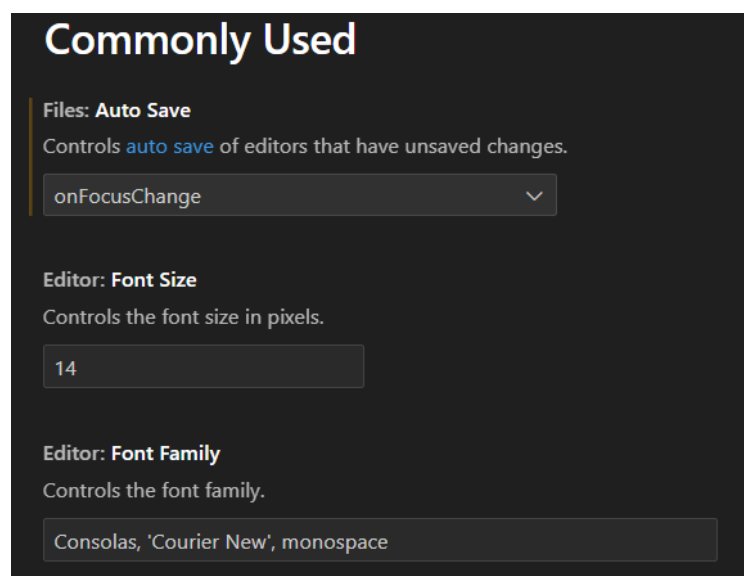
Commonly Used

Files: Auto Save

Controls auto save of editors that have unsaved changes.

onFocusChange

Editor: Font Size

Controls the font size in pixels.

14

Editor: Font Family

Controls the font family.

Consolas, 'Courier New', monospace